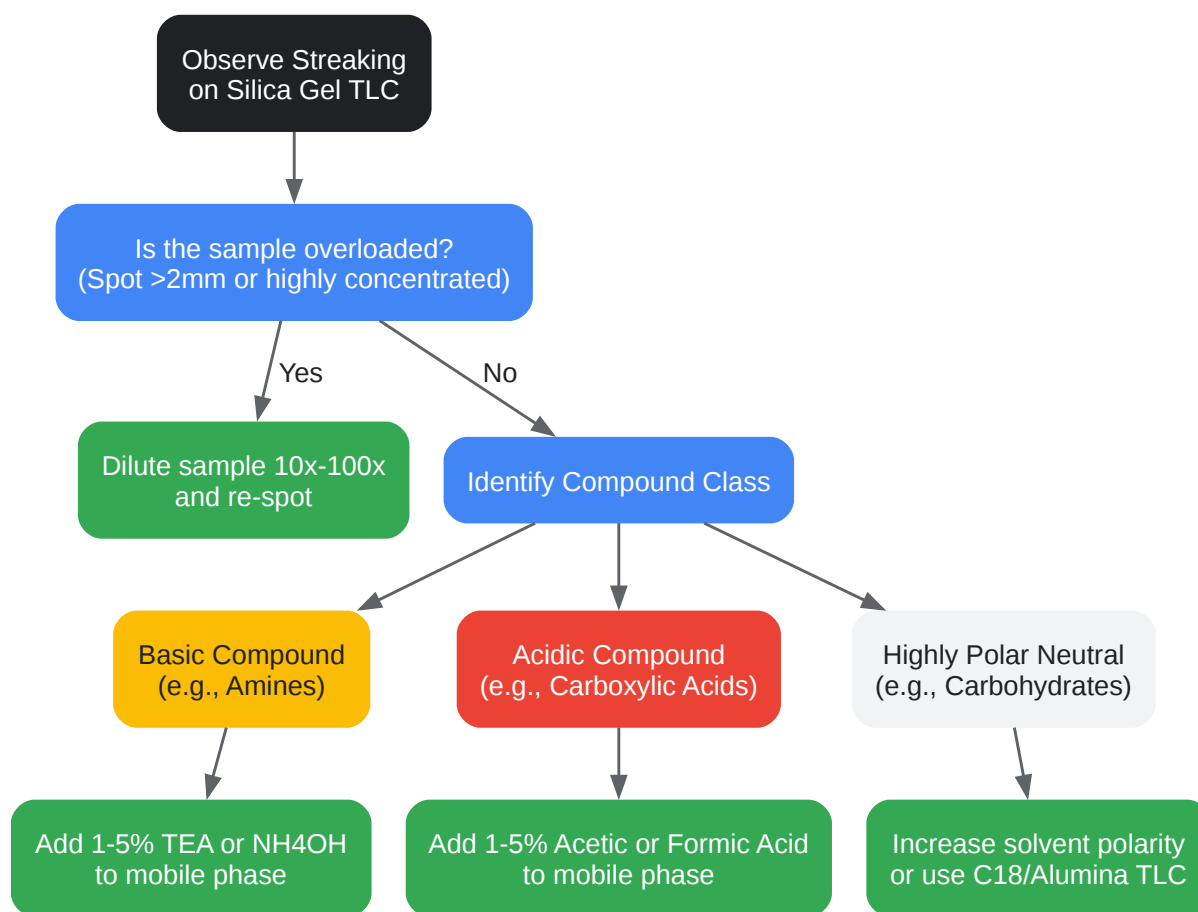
Observe Streaking on Silica Gel TLC

Is the sample overloaded? (Spot >2mm or highly concentrated)

Yes

No

Dilute sample 10x-100x and re-spot

Identify Compound Class

Basic Compound (e.g., Amines)

Acidic Compound (e.g., Carboxylic Acids)

Highly Polar Neutral (e.g., Carbohydrates)

Add 1-5% TEA or NH4OH to mobile phase

Add 1-5% Acetic or Formic Acid to mobile phase

Increase solvent polarity or use C18/Alumina TLC